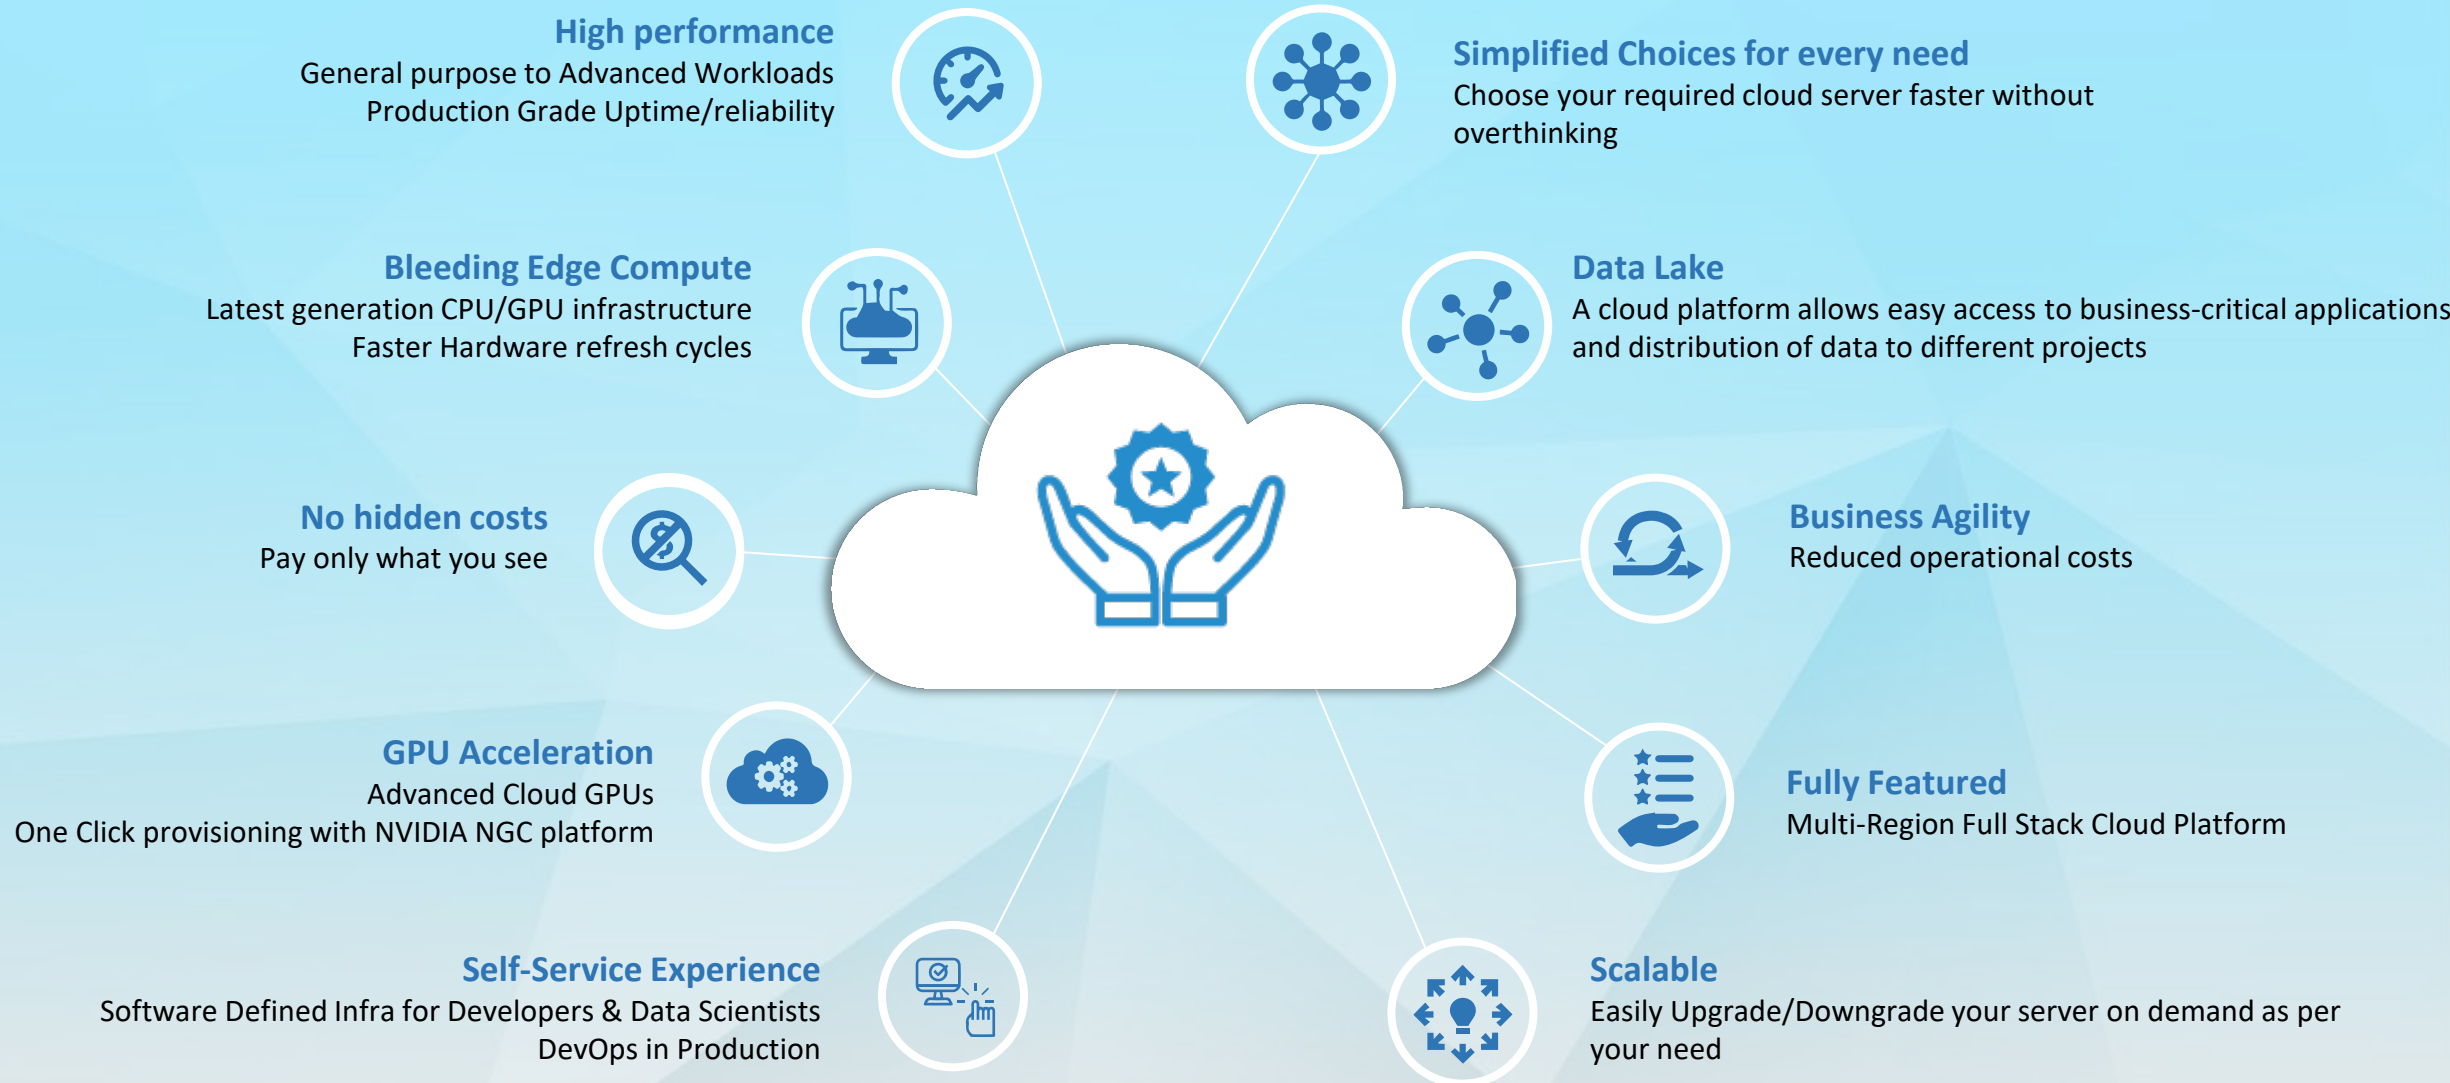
High performance
General purpose to Advanced Workloads
Production Grade Uptime/reliability

Simplified Choices for every need
Choose your required cloud server faster without overthinking

Bleeding Edge Compute
Latest generation CPU/GPU infrastructure
Faster Hardware refresh cycles

Data Lake
A cloud platform allows easy access to business-critical applications and distribution of data to different projects

No hidden costs
Pay only what you see

Business Agility
Reduced operational costs

GPU Acceleration
Advanced Cloud GPUs
One Click provisioning with NVIDIA NGC platform

Fully Featured
Multi-Region Full Stack Cloud Platform

Self-Service Experience
Software Defined Infra for Developers & Data Scientists
DevOps in Production

Scalable
Easily Upgrade/Downgrade your server on demand as per your need